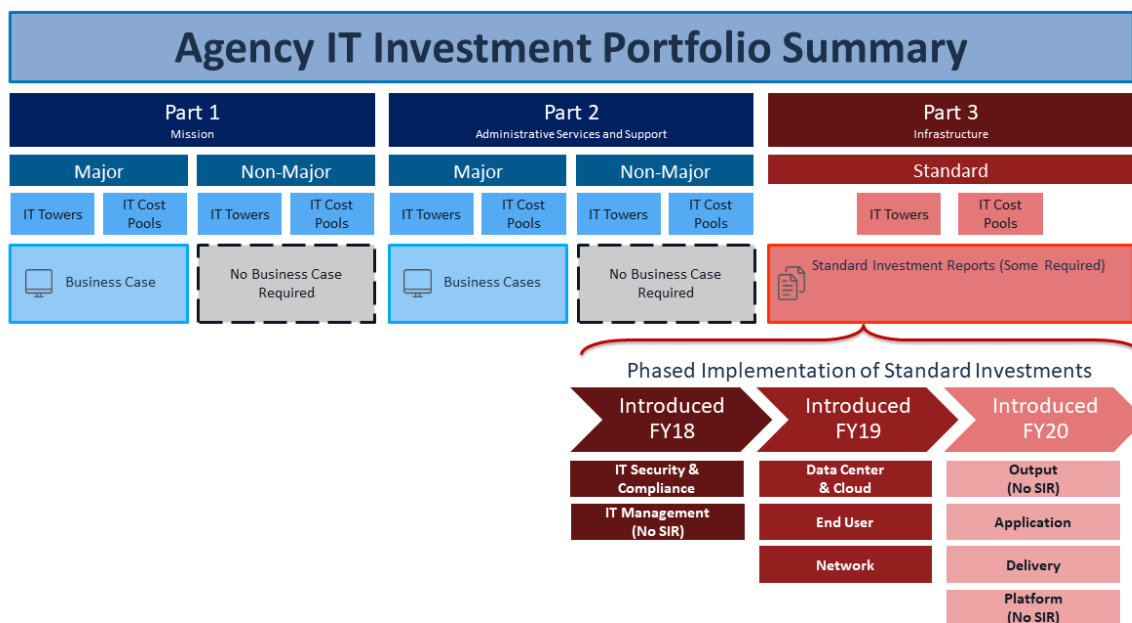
Agency IT Investment Portfolio Summary

Part 1
Mission

Major

IT Towers

IT Cost Pools

Business Case

Non-Major

IT Towers

IT Cost Pools

No Business Case Required

Part 2
Administrative Services and Support

Major

IT Towers

IT Cost Pools

Business Cases

Non-Major

IT Towers

IT Cost Pools

No Business Case Required

Part 3
Infrastructure

Standard

IT Towers

IT Cost Pools

Standard Investment Reports (Some Required)

Phased Implementation of Standard Investments

Introduced FY18

IT Security & Compliance

IT Management (No SIR)

Introduced FY19

Data Center & Cloud

End User

Network

Introduced FY20

Output (No SIR)

Application

Delivery

Platform (No SIR)